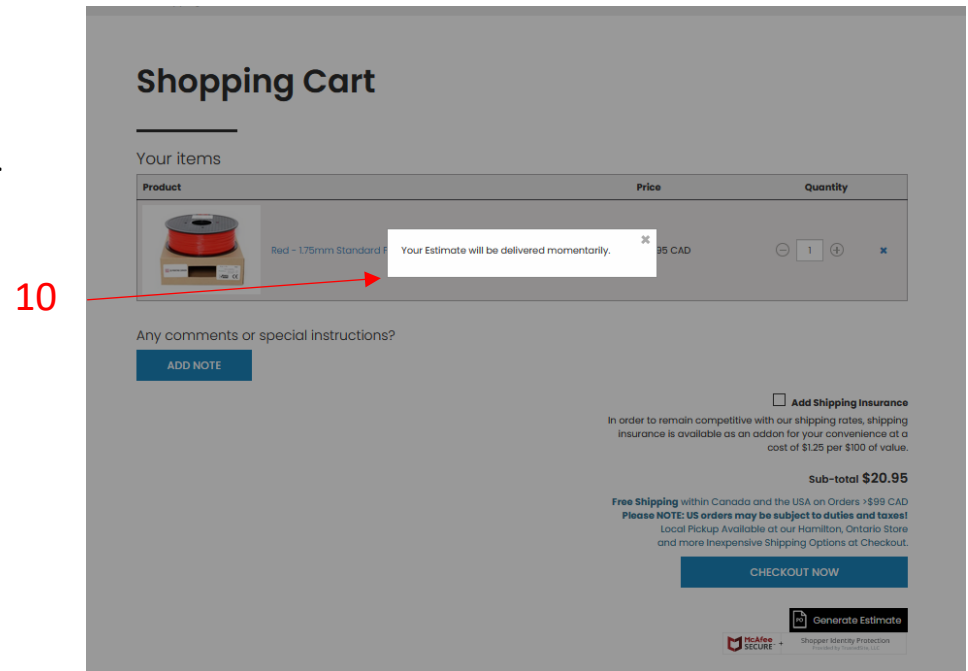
Shopping Cart

Your items

| Product | Price | Quantity |
|---|---|---|
| Red – 1.75mm Standard P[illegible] | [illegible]95 CAD | 1 |

Your Estimate will be delivered momentarily.

10

Any comments or special instructions?

ADD NOTE

Add Shipping Insurance

In order to remain competitive with our shipping rates, shipping insurance is available as an addon for your convenience at a cost of $1.25 per $100 of value.

Sub-total $20.95

Free Shipping within Canada and the USA on Orders >$99 CAD
Please NOTE: US orders may be subject to duties and taxes!
Local Pickup Available at our Hamilton, Ontario Store
and more Inexpensive Shipping Options at Checkout.

CHECKOUT NOW

Generate Estimate

McAfee SECURE

Shopper Identity Protection